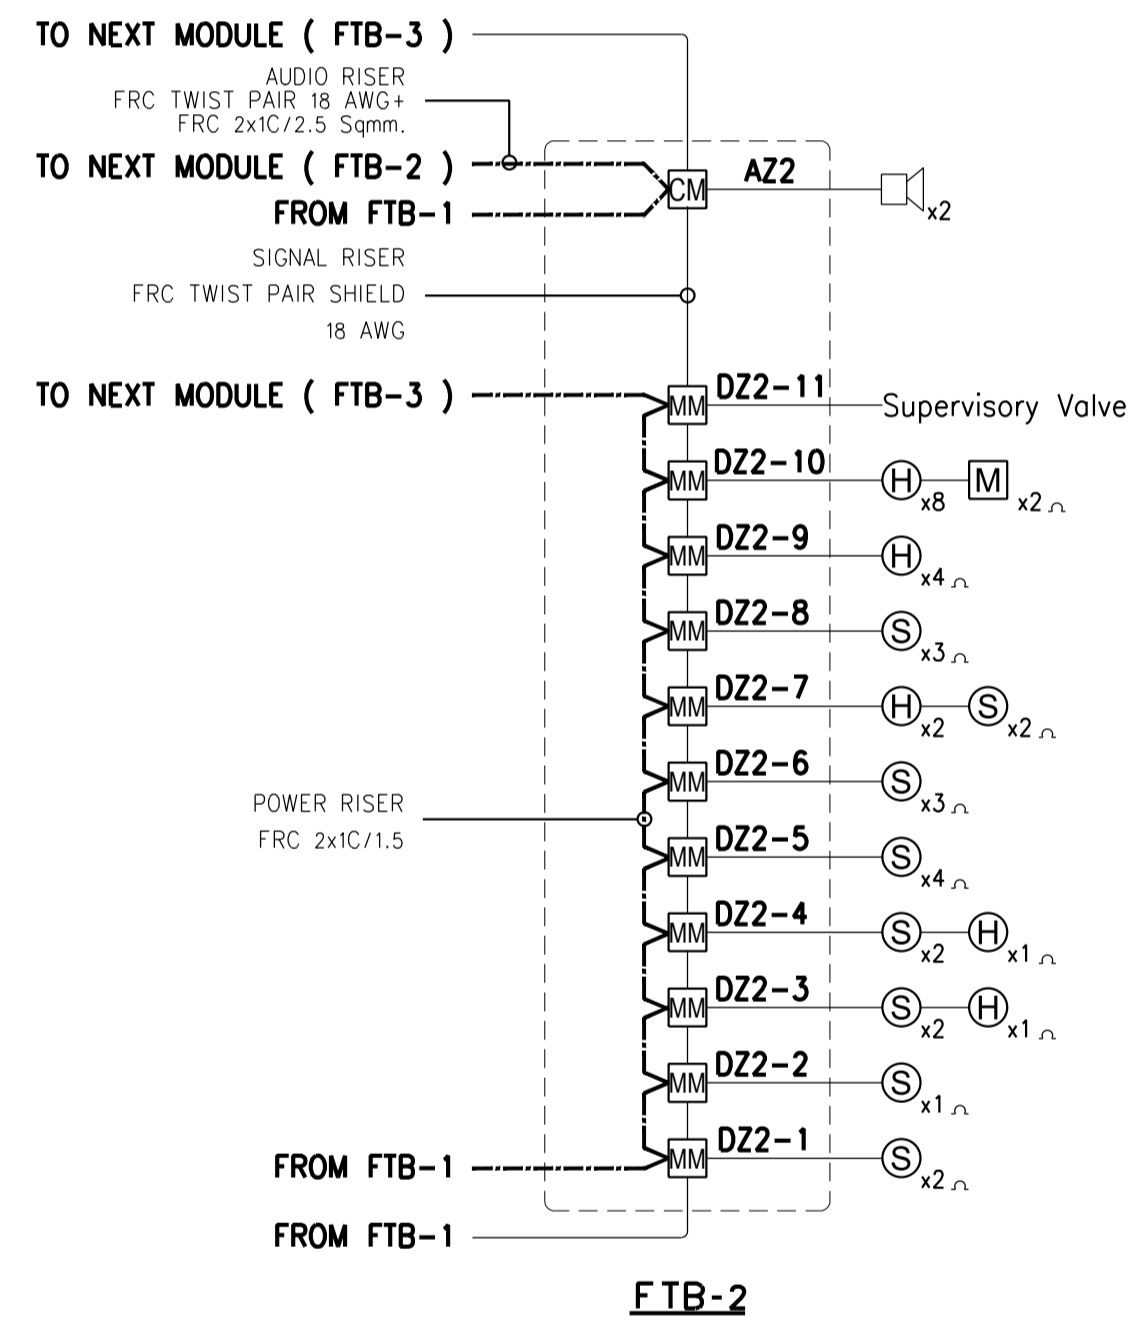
TO NEXT MODULE ( FTB-3 )

AUDIO RISER
FRC TWIST PAIR 18 AWG+
FRC 2x1C/2.5 Sqmm.

TO NEXT MODULE ( FTB-2 )

CM

AZ2

x2

FROM FTB-1

SIGNAL RISER
FRC TWIST PAIR SHIELD
18 AWG

TO NEXT MODULE ( FTB-3 )

MM DZ2-11 Supervisory Valve

MM DZ2-10 H x8 M x2

MM DZ2-9 H x4

MM DZ2-8 S x3

MM DZ2-7 H x2 S x2

MM DZ2-6 S x3

POWER RISER
FRC 2x1C/1.5

MM DZ2-5 S x4

MM DZ2-4 S x2 H x1

MM DZ2-3 S x2 H x1

MM DZ2-2 S x1

MM DZ2-1 S x2

FROM FTB-1

FROM FTB-1

FTB-2